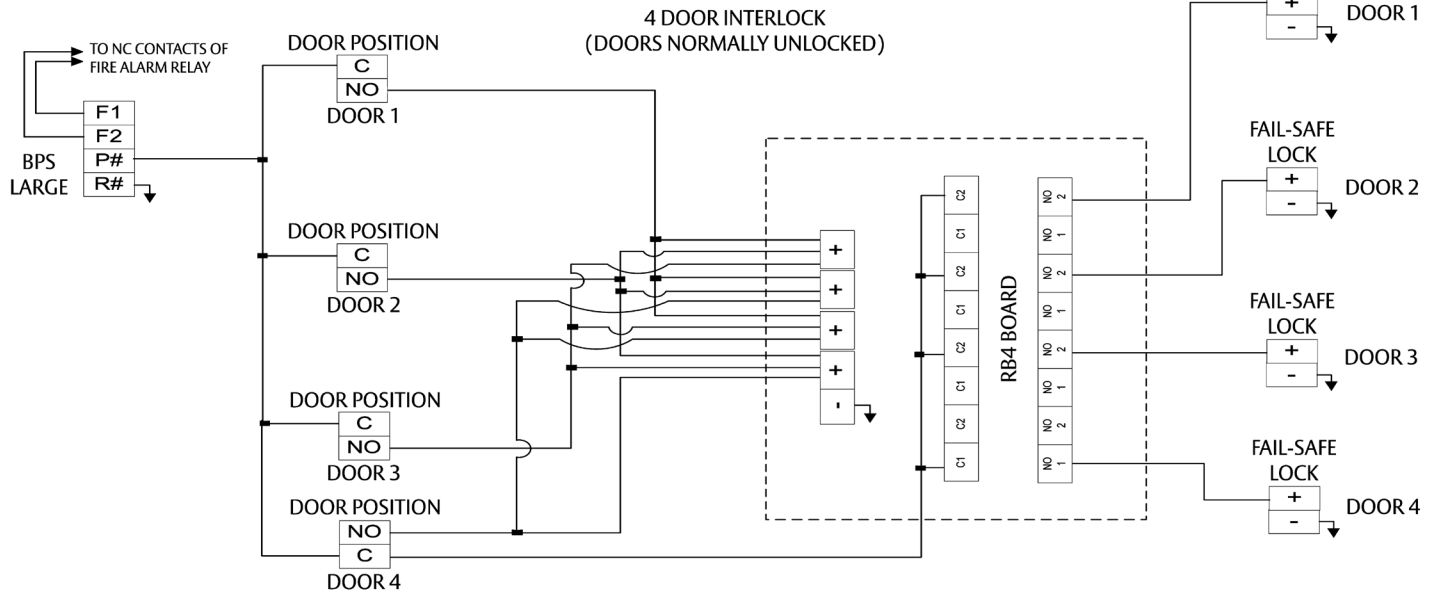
4 DOOR INTERLOCK
(DOORS NORMALLY UNLOCKED)

TO NC CONTACTS OF
FIRE ALARM RELAY

F1
F2
P#
R#

BPS
LARGE

DOOR POSITION
C
NO
DOOR 1

DOOR POSITION
C
NO
DOOR 2

DOOR POSITION
C
NO
DOOR 3

DOOR POSITION
NO
C
DOOR 4

+
+
+
+
-

C2
C1
C2
C1
C2
C1
C2
C1

RB4 BOARD

NO 2
NO 1
NO 2
NO 1
NO 2
NO 1
NO 2
NO 1

+
-
DOOR 1

FAIL-SAFE
LOCK
+
-
DOOR 2

FAIL-SAFE
LOCK
+
-
DOOR 3

FAIL-SAFE
LOCK
+
-
DOOR 4